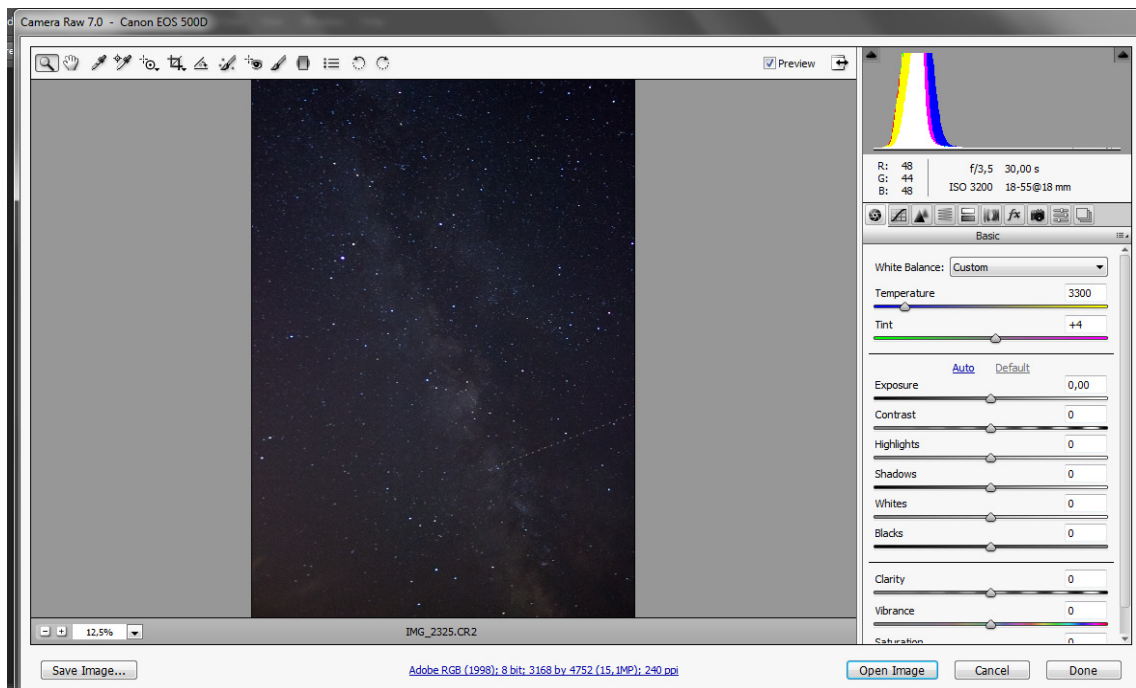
Camera Raw 7.0 - Canon EOS 500D

Preview

R: 48
G: 44
B: 48

f/3,5 30,00 s
ISO 3200 18-55@18 mm

Basic

White Balance: Custom

Temperature 3300

Tint +4

Auto Default

Exposure 0,00

Contrast 0

Highlights 0

Shadows 0

Whites 0

Blacks 0

Clarity 0

Vibrance 0

Saturation 0

12,5%

IMG_2325.CR2

Save Image...

Adobe RGB (1998); 8 bit; 3168 by 4752 (15,1MP); 240 ppi

Open Image

Cancel

Done